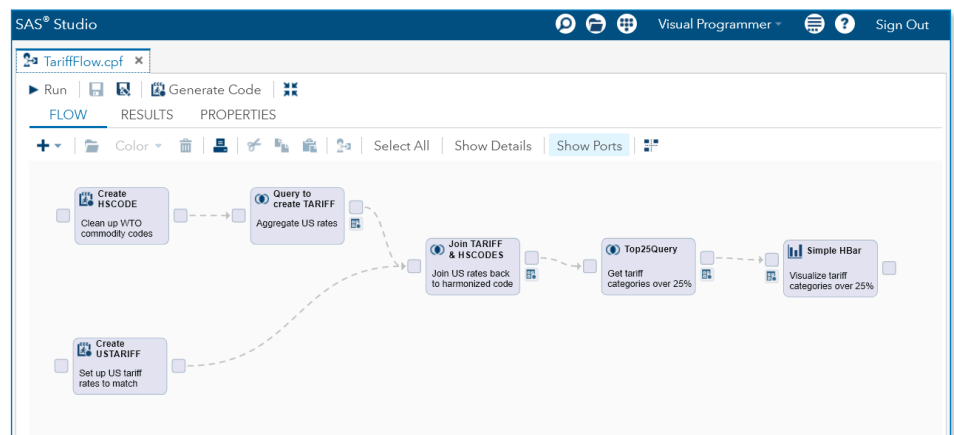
SAS® Studio

Visual Programmer

Sign Out

TariffFlow.cpf ×

Run | Generate Code

FLOW RESULTS PROPERTIES

Color | Select All | Show Details | Show Ports

Create HSCODE

Clean up WTO commodity codes

Query to create TARIFF

Aggregate US rates

Join TARIFF & HSCODES

Join US rates back to harmonized code

Top25Query

Get tariff categories over 25%

Simple HBar

Visualize tariff categories over 25%

Create USTARIFF

Set up US tariff rates to match